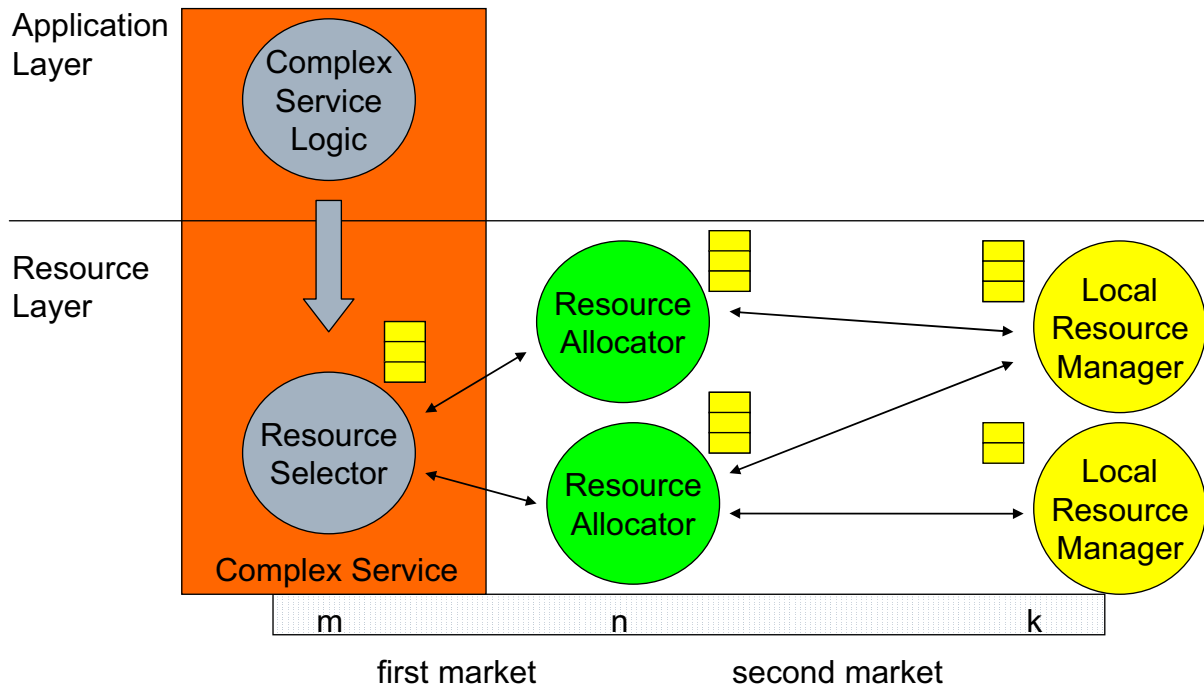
Application Layer

Complex Service Logic

Resource Layer

Resource Selector

Complex Service

Resource Allocator

Resource Allocator

Local Resource Manager

Local Resource Manager

m

n

k

first market

second market